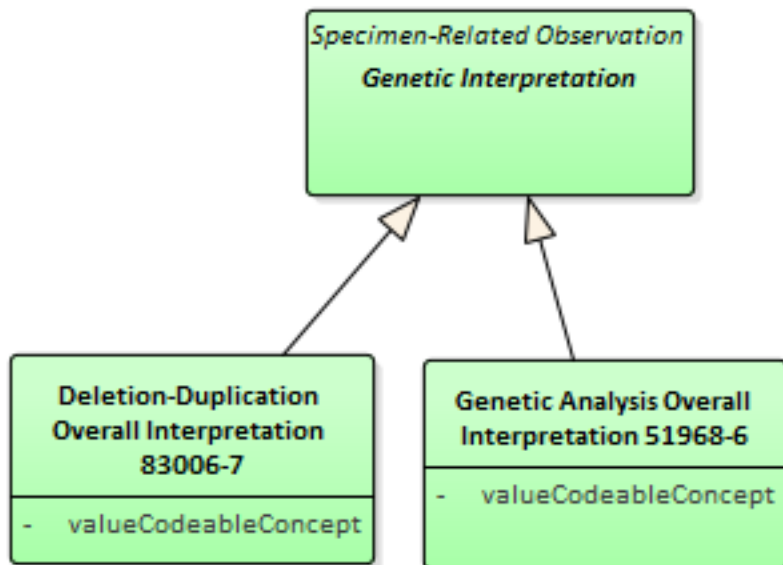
Specimen-Related Observation
Genetic Interpretation

Deletion-Duplication Overall Interpretation 83006-7

- valueCodeableConcept

Genetic Analysis Overall Interpretation 51968-6

- valueCodeableConcept